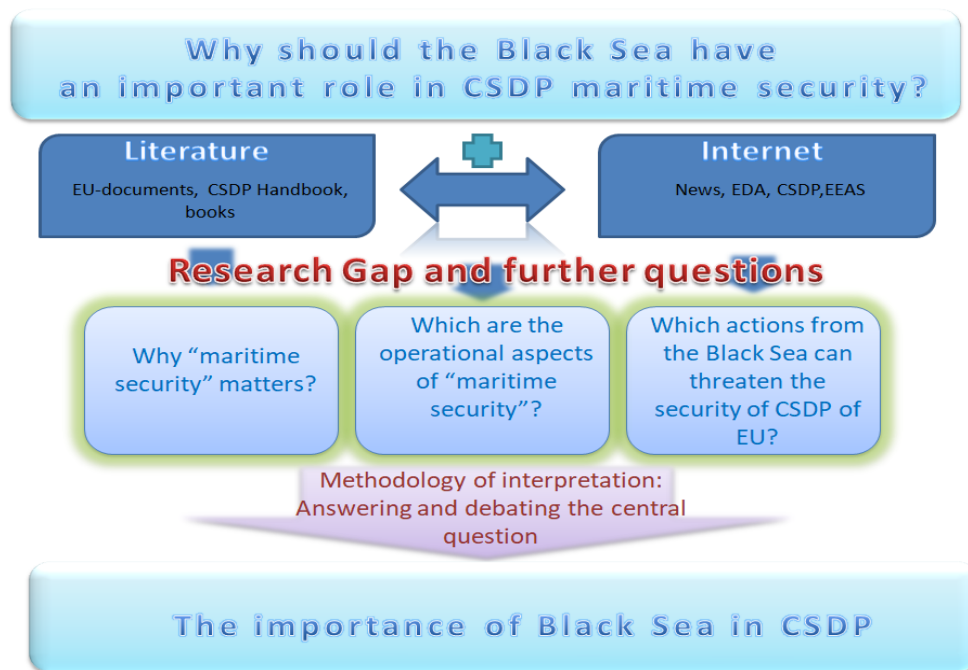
Why should the Black Sea have an important role in CSDP maritime security?

Literature

EU-documents, CSDP Handbook, books

Internet

News, EDA, CSDP,EEAS

Research Gap and further questions

Why “maritime security” matters?

Which are the operational aspects of “maritime security”?

Which actions from the Black Sea can threaten the security of CSDP of EU?

Methodology of interpretation: Answering and debating the central question

The importance of Black Sea in CSDP